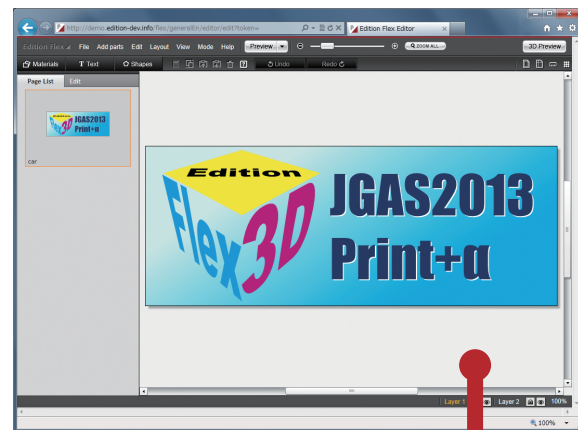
http://demo.edition-dev.info/flex/generaltn/editor/edit?token=
Edition Flex Editor
Edition Flex File Add parts Edit Layout View Mode Help Preview ZOOM ALL 3D Preview
Materials T Text Shapes Undo Redo
Page List Edit
JGAS2013 Print+α
car
Edition
Flex3D
JGAS2013
Print+α
Layer 1 Layer 2 100%
100%